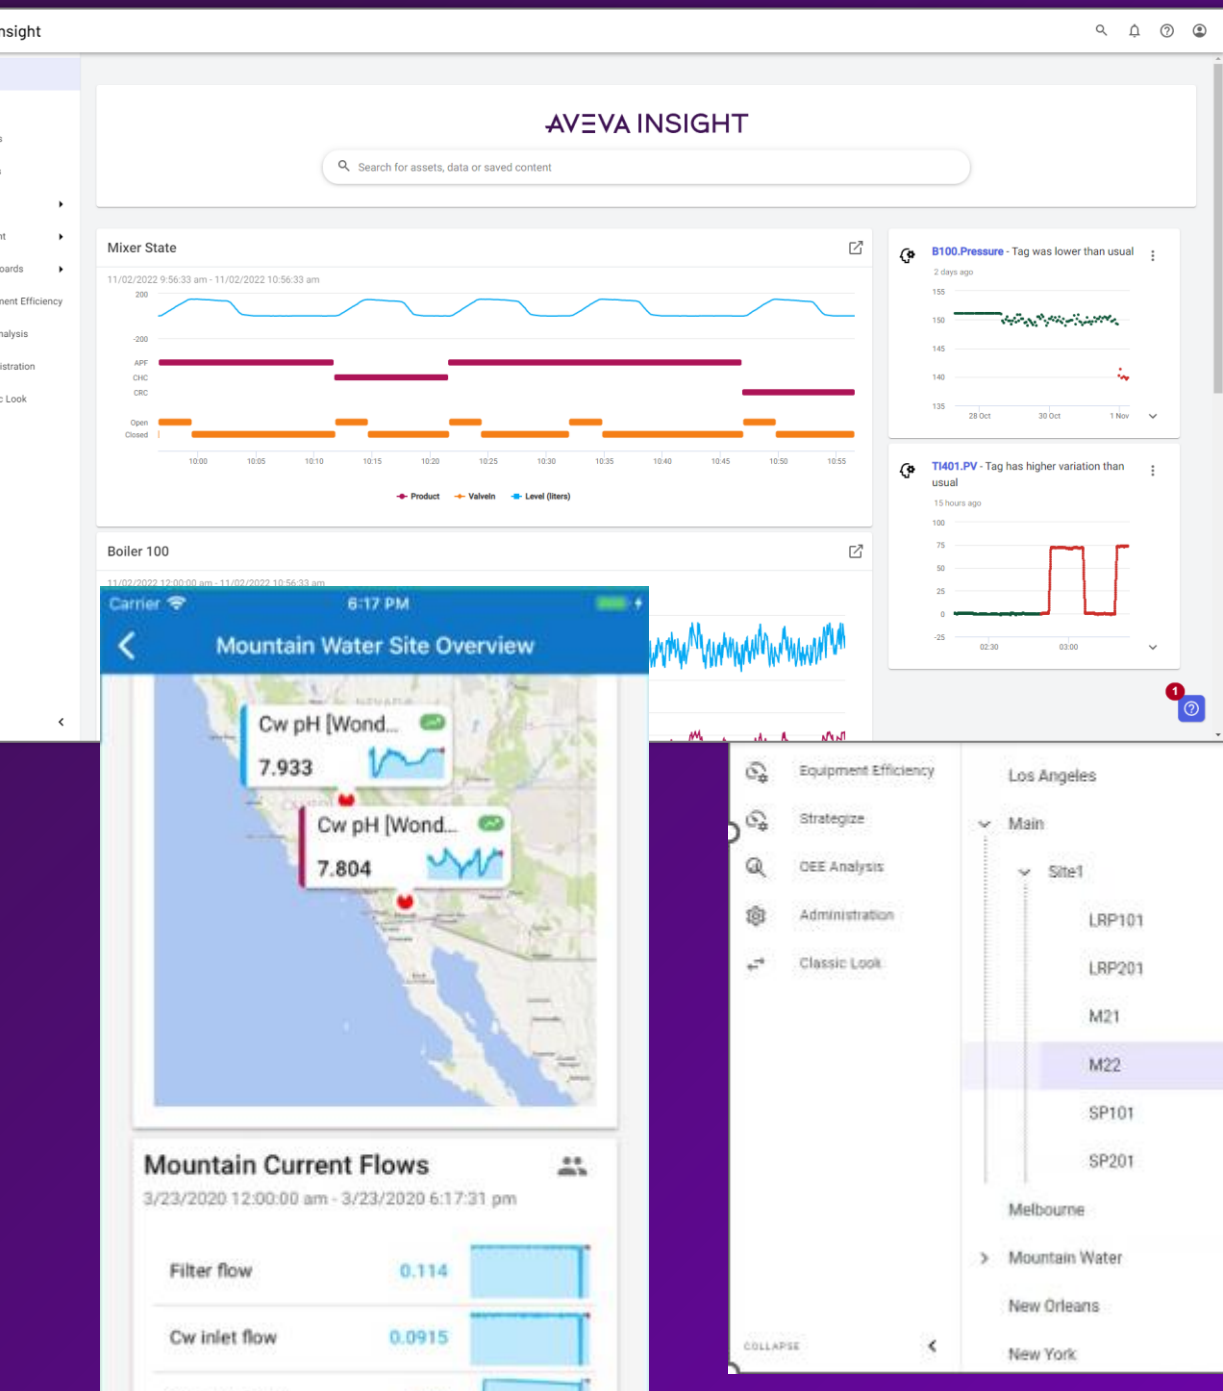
nsight

s
t
oards
nent Efficiency
nalysis
istration
: Look

AVEVA INSIGHT

Search for assets, data or saved content

Mixer State

11/02/2022 9:56:33 am - 11/02/2022 10:56:33 am

200
-200
APF
CHC
CRC
Open
Closed

10:00 10:05 10:10 10:15 10:20 10:25 10:30 10:35 10:40 10:45 10:50 10:55

Product ValveIn Level (liters)

Boiler 100

11/02/2022 12:00:00 am - 11/02/2022 10:56:33 am

B100.Pressure - Tag was lower than usual
2 days ago
155
150
145
140
135
28 Oct 30 Oct 1 Nov

TI401.PV - Tag has higher variation than usual
15 hours ago
100
75
50
25
0
-25
02:30 03:00

1

Carrier 6:17 PM
Mountain Water Site Overview

Cw pH [Wond...
7.933

Cw pH [Wond...
7.804

Mountain Current Flows
3/23/2020 12:00:00 am - 3/23/2020 6:17:31 pm

Filter flow 0.114
Cw inlet flow 0.0915

Equipment Efficiency
Strategize
OEE Analysis
Administration
Classic Look

COLLAPSE

Los Angeles
Main
Site1
LRP101
LRP201
M21
M22
SP101
SP201
Melbourne
Mountain Water
New Orleans
New York